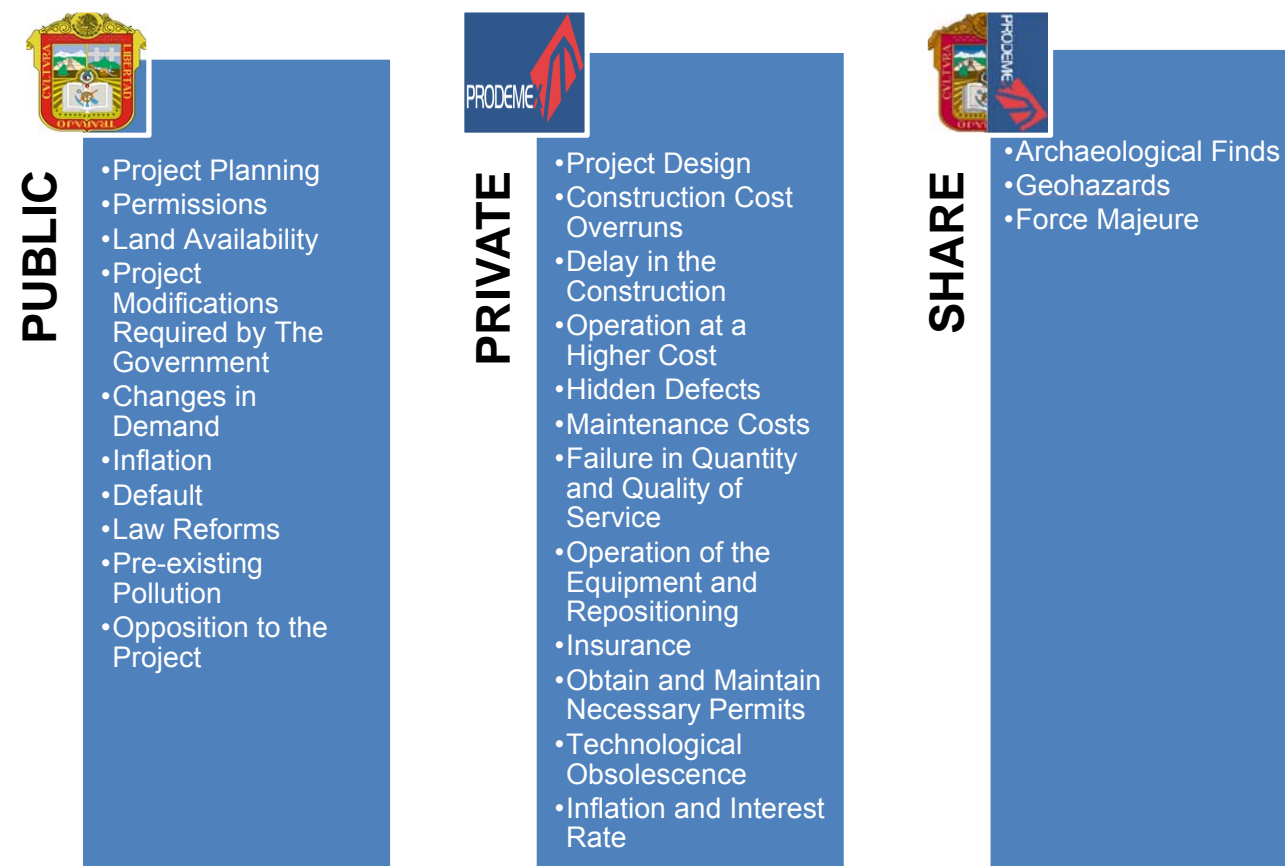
PUBLIC

•Project Planning
•Permissions
•Land Availability
•Project Modifications Required by The Government
•Changes in Demand
•Inflation
•Default
•Law Reforms
•Pre-existing Pollution
•Opposition to the Project

PRODEME

PRIVATE

•Project Design
•Construction Cost Overruns
•Delay in the Construction
•Operation at a Higher Cost
•Hidden Defects
•Maintenance Costs
•Failure in Quantity and Quality of Service
•Operation of the Equipment and Repositioning
•Insurance
•Obtain and Maintain Necessary Permits
•Technological Obsolescence
•Inflation and Interest Rate

PRODEME

SHARE

•Archaeological Finds
•Geohazards
•Force Majeure